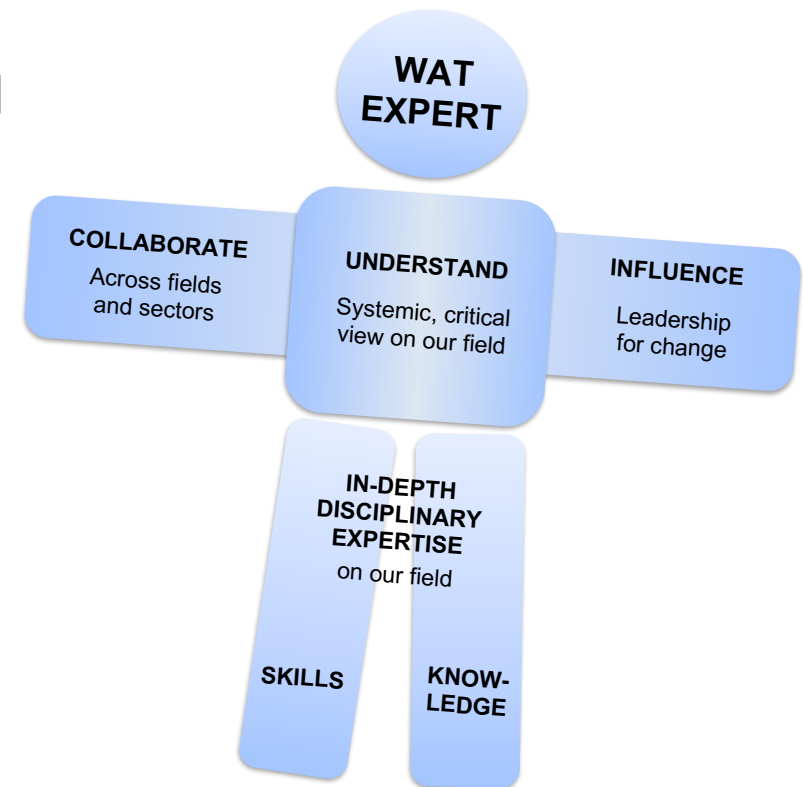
WAT EXPERT

COLLABORATE

Across fields and sectors

UNDERSTAND

Systemic, critical view on our field

INFLUENCE

Leadership for change

IN-DEPTH DISCIPLINARY EXPERTISE

on our field

SKILLS

KNOW-LEDGE